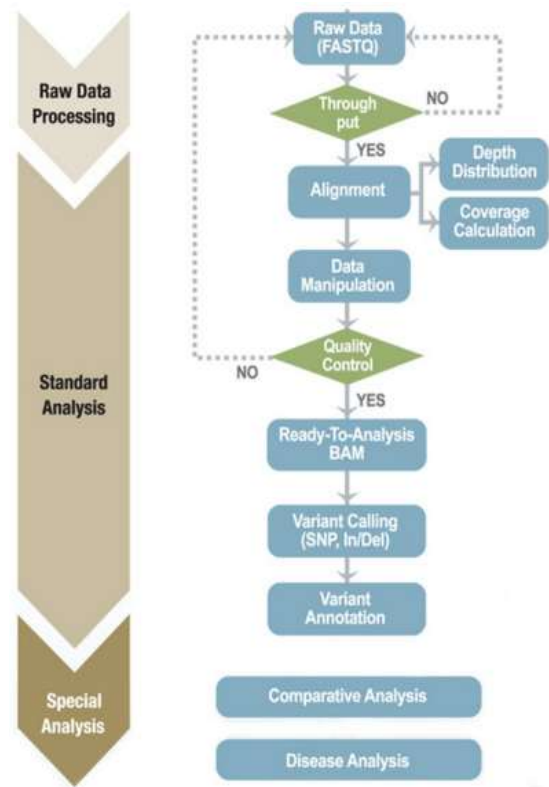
Raw Data Processing

Standard Analysis

Special Analysis

Raw Data (FASTQ)

Through put

NO

YES

Alignment

Depth Distribution

Coverage Calculation

Data Manipulation

Quality Control

NO

YES

Ready-To-Analysis BAM

Variant Calling (SNP, In/Del)

Variant Annotation

Comparative Analysis

Disease Analysis